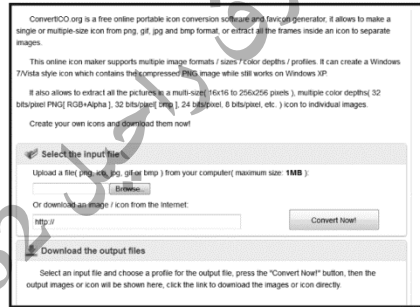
ConvertICO.org is a free online portable icon conversion software and favicon generator, it allows to make a single or multiple-size icon from png, gif, jpg and bmp format, or extract all the frames inside an icon to separate images.

This online icon maker supports multiple image formats / sizes / color depths / profiles. It can create a Windows 7/Vista style icon which contains the compressed PNG image while still works on Windows XP.

It also allows to extract all the pictures in a multi-size( 16x16 to 256x256 pixels ), multiple color depths( 32 bits/pixel PNG[ RGB+Alpha ], 32 bits/pixel[ bmp ], 24 bits/pixel, 8 bits/pixel, etc. ) icon to individual images.

Create your own icons and download them now!

Select the input file

Upload a file( png, ico, jpg, gif or bmp ) from your computer( maximum size: 1MB ):

Browse...

Or download an image / icon from the internet:

http://

Convert Now!

Download the output files

Select an input file and choose a profile for the output file, press the "Convert Now!" button, then the output images or icon will be shown here, click the link to download the images or icon directly.